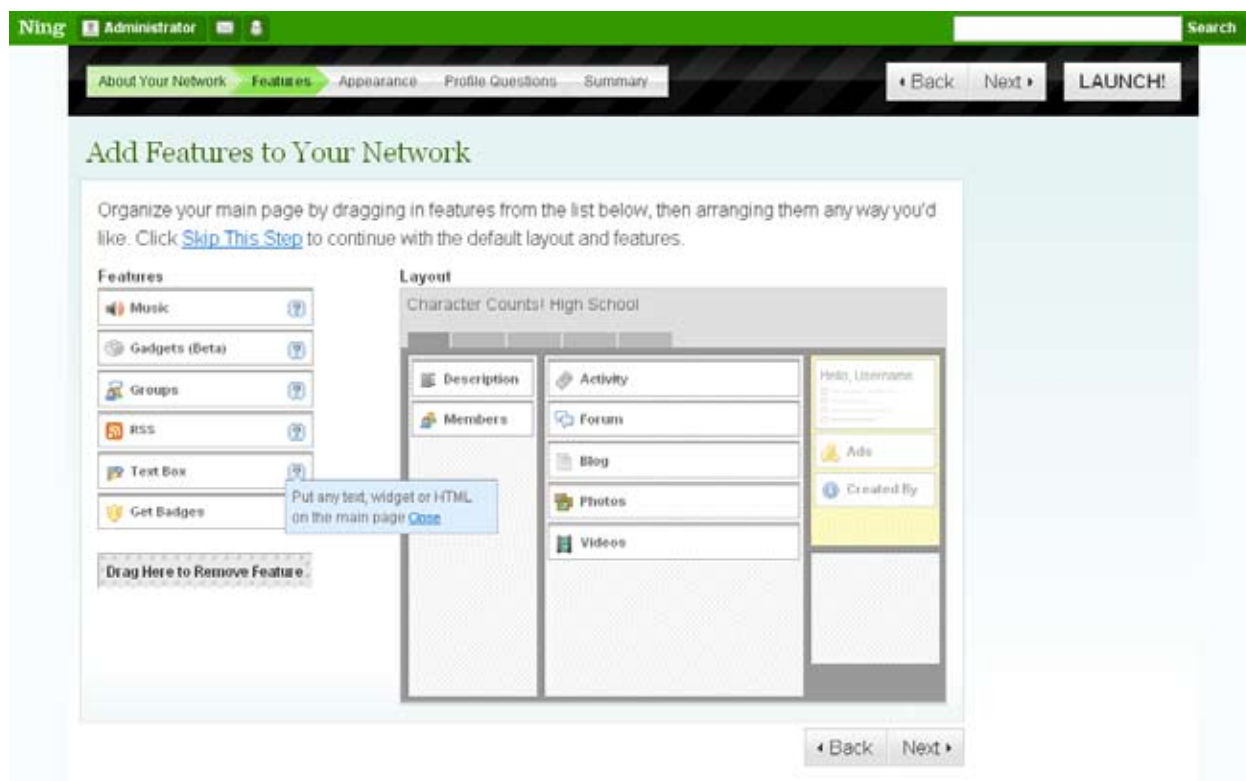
Ning Administrator

Search

About Your Network Features Appearance Profile Questions Summary

◂Back Next▸ LAUNCH!

Add Features to Your Network

Organize your main page by dragging in features from the list below, then arranging them any way you'd like. Click Skip This Step to continue with the default layout and features.

Features

Music

Gadgets (Beta)

Groups

RSS

Text Box

Get Badges

Put any text, widget or HTML on the main page Close

Drag Here to Remove Feature

Layout

Character Counts! High School

Description

Members

Activity

Forum

Blog

Photos

Videos

Hello, Username

Ads

Created By

◂Back Next▸